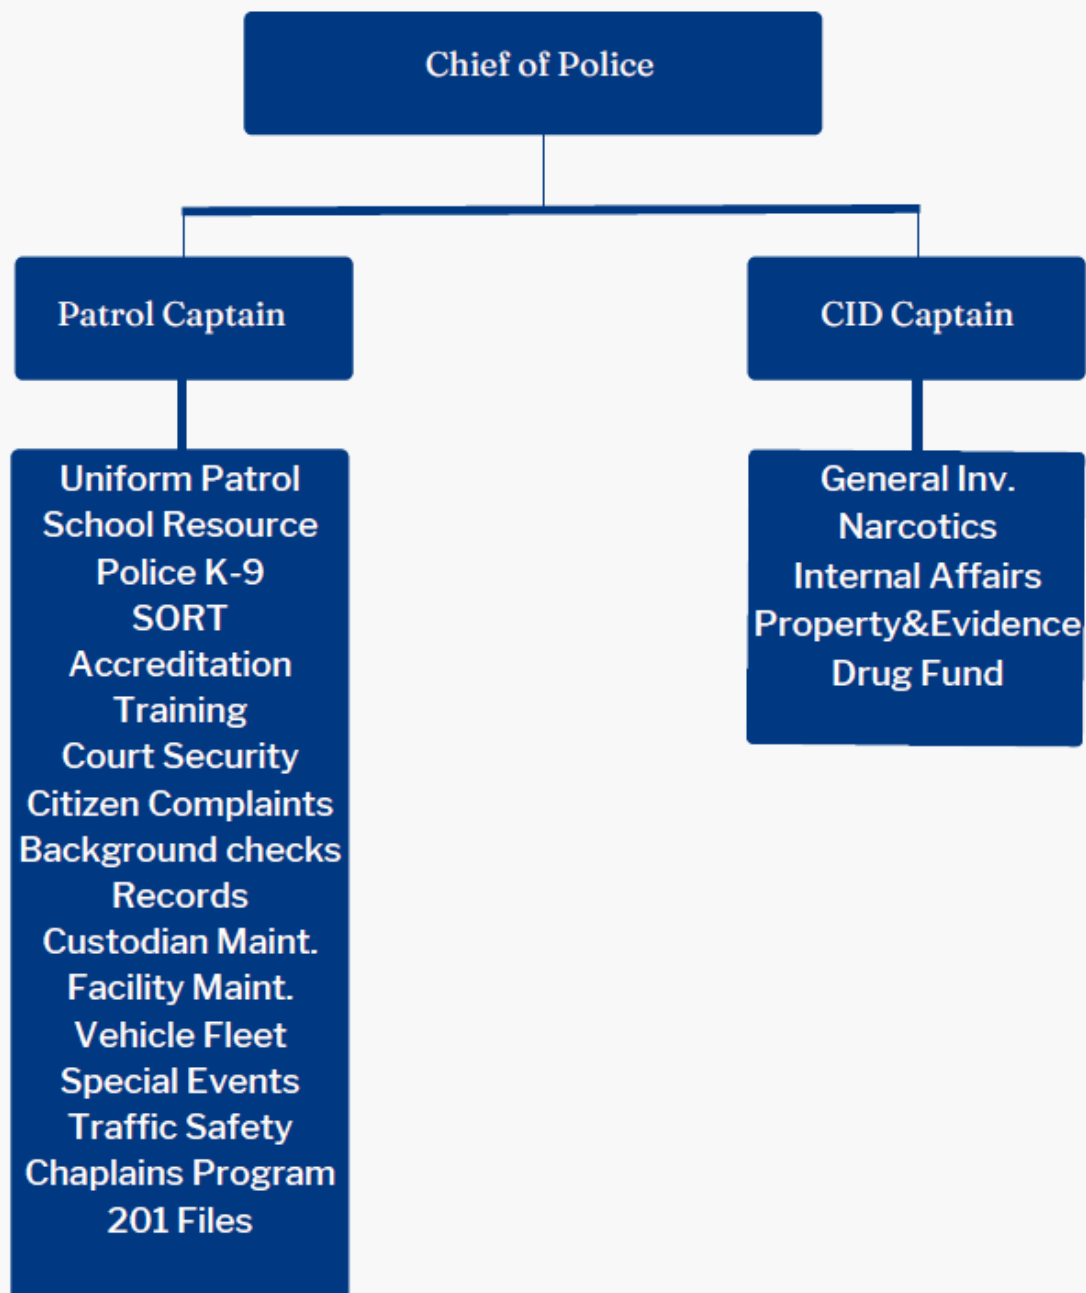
Chief of Police

Patrol Captain

Uniform Patrol
School Resource
Police K-9
SORT
Accreditation
Training
Court Security
Citizen Complaints
Background checks
Records
Custodian Maint.
Facility Maint.
Vehicle Fleet
Special Events
Traffic Safety
Chaplains Program
201 Files

CID Captain

General Inv.
Narcotics
Internal Affairs
Property&Evidence
Drug Fund